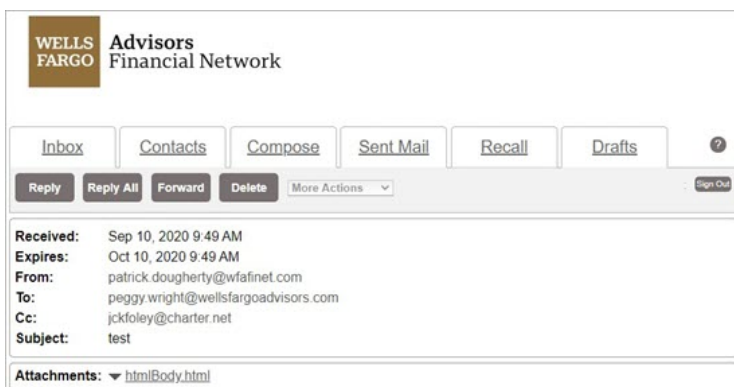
WELLS FARGO Advisors Financial Network

Inbox | Contacts | Compose | Sent Mail | Recall | Drafts | ?

Reply | Reply All | Forward | Delete | More Actions | Sign Out

Received: Sep 10, 2020 9:49 AM
Expires: Oct 10, 2020 9:49 AM
From: patrick.dougherty@wfafinet.com
To: peggy.wright@wellsfargoadvisors.com
Cc: jckfoley@charter.net
Subject: test

Attachments: htmlBody.html